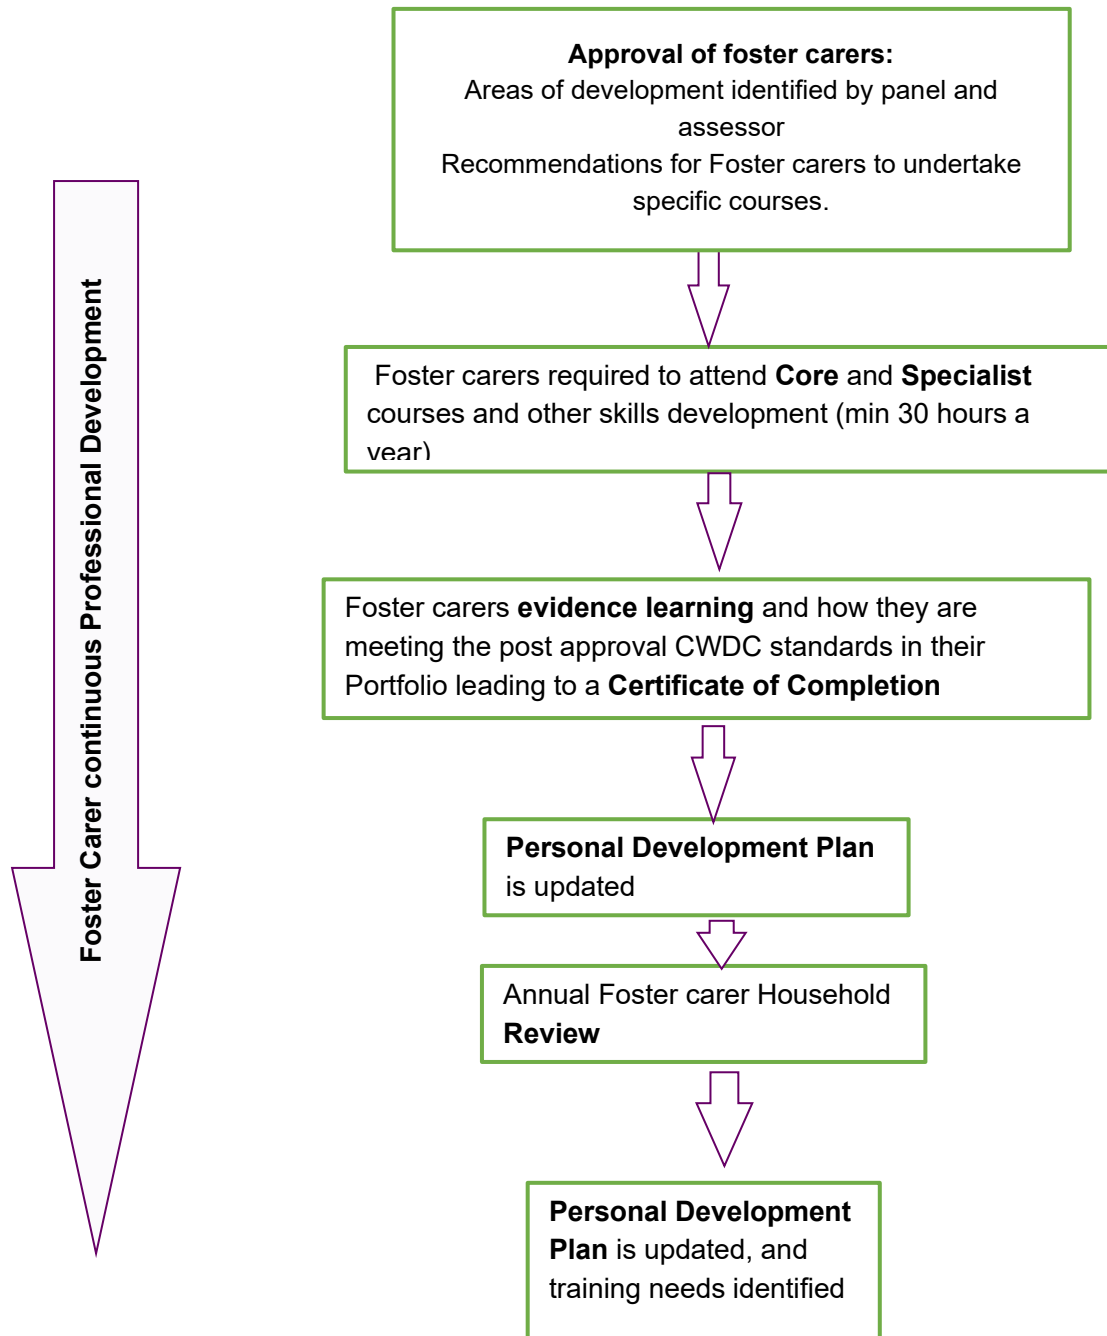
**Foster Carer continuous Professional Development**

**Approval of foster carers:**
Areas of development identified by panel and assessor
Recommendations for Foster carers to undertake specific courses.

Foster carers required to attend **Core** and **Specialist** courses and other skills development (min 30 hours a year)

Foster carers **evidence learning** and how they are meeting the post approval CWDC standards in their Portfolio leading to a **Certificate of Completion**

**Personal Development Plan** is updated

Annual Foster carer Household **Review**

**Personal Development Plan** is updated, and training needs identified